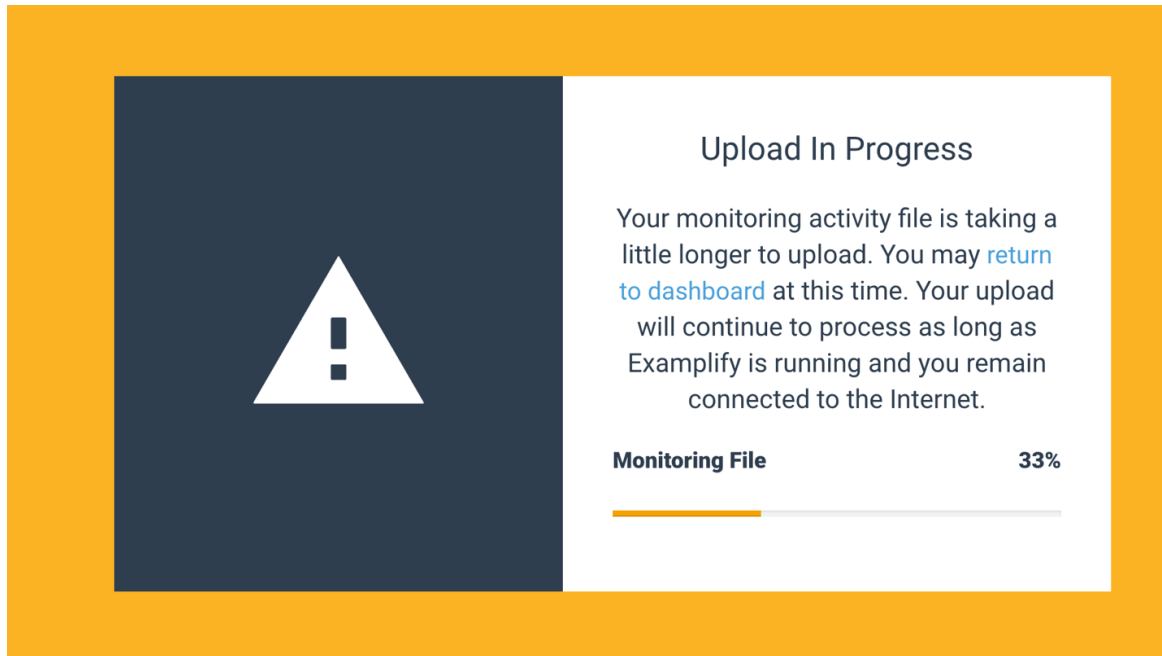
Upload In Progress

Your monitoring activity file is taking a little longer to upload. You may return to dashboard at this time. Your upload will continue to process as long as Examplify is running and you remain connected to the Internet.

Monitoring File 33%